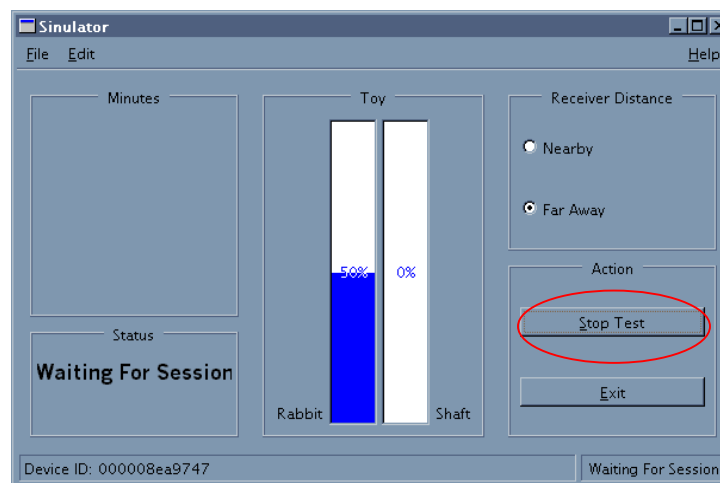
Simulator

File Edit

Help

Minutes

Toy

Receiver Distance

Nearby

Far Away

50%

0%

Action

Stop Test

Status

Waiting For Session

Exit

Rabbit

Shaft

Device ID: 000008ea9747

Waiting For Session